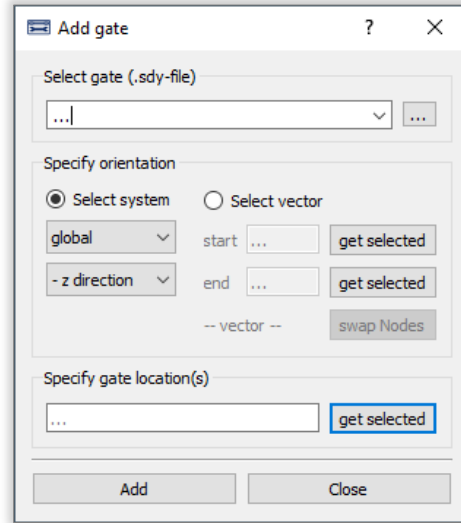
Add gate ? X

Select gate (.sdy-file)

...| ...

Specify orientation

Select system

Select vector

global

start ...

get selected

- z direction

end ...

get selected

-- vector --

swap Nodes

Specify gate location(s)

...

get selected

Add

Close